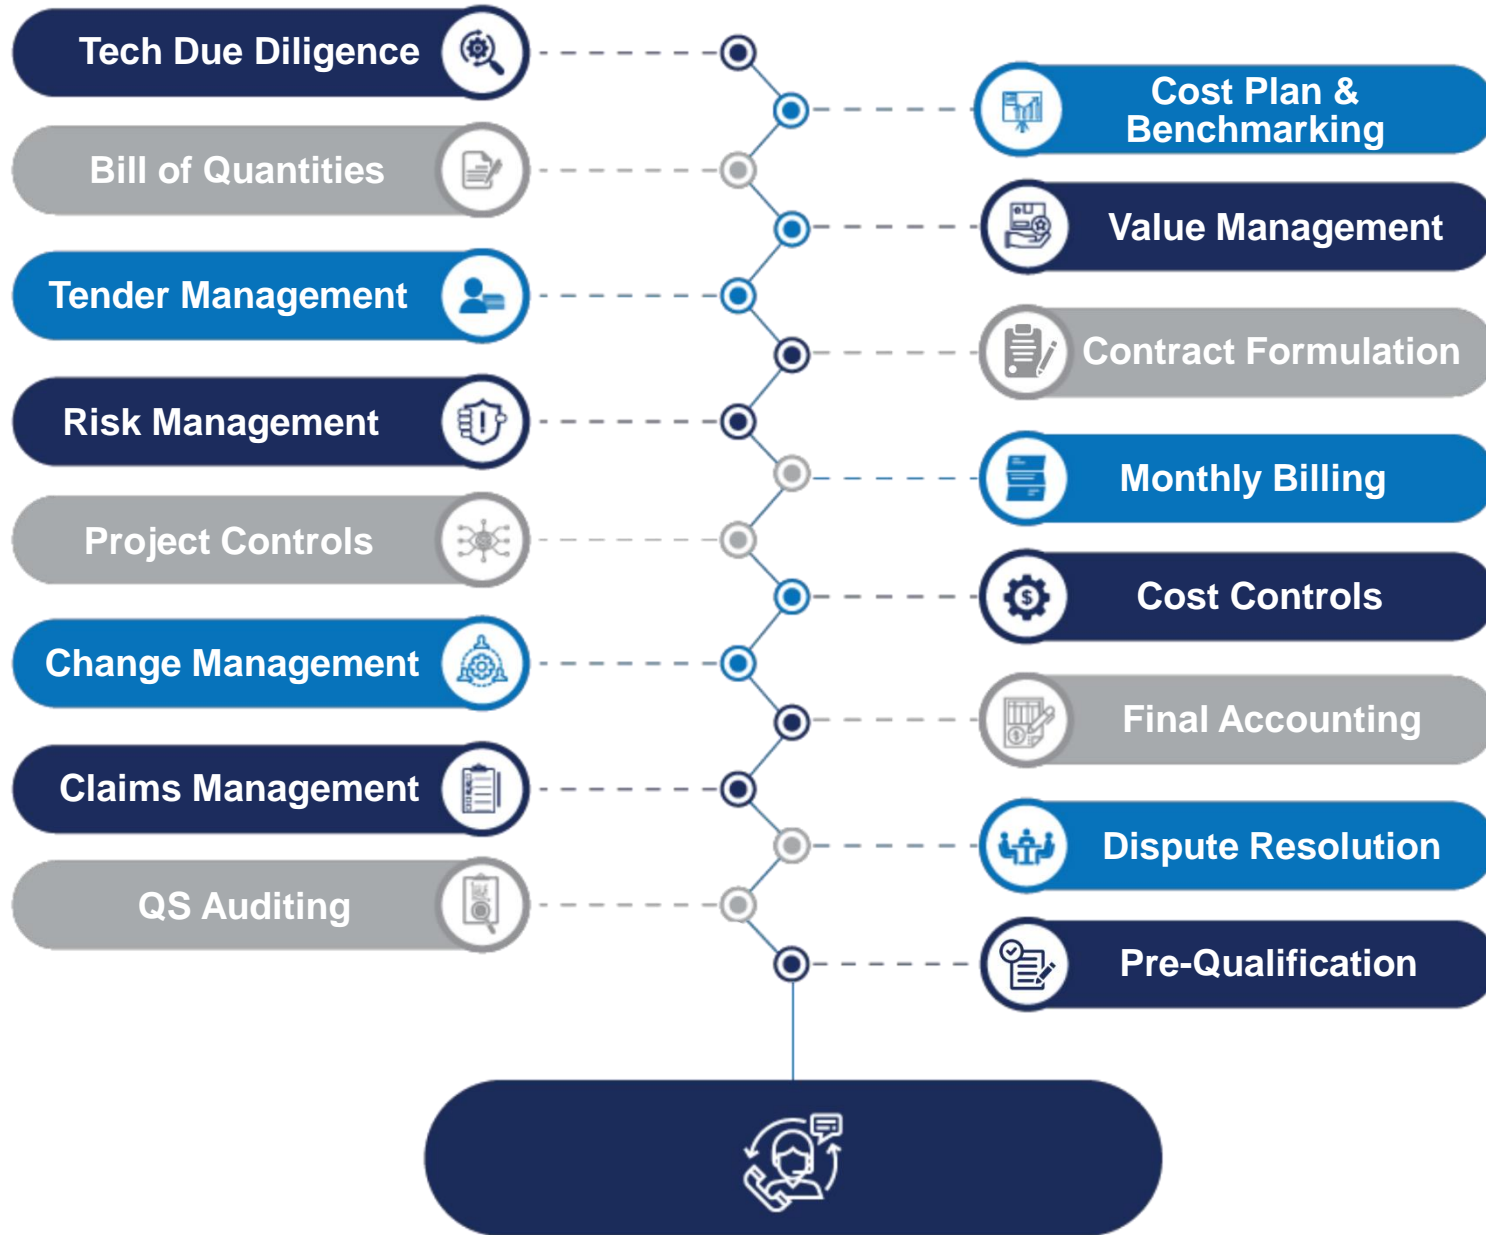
Tech Due Diligence

Cost Plan & Benchmarking

Bill of Quantities

Value Management

Tender Management

Contract Formulation

Risk Management

Monthly Billing

Project Controls

Cost Controls

Change Management

Final Accounting

Claims Management

Dispute Resolution

QS Auditing

Pre-Qualification